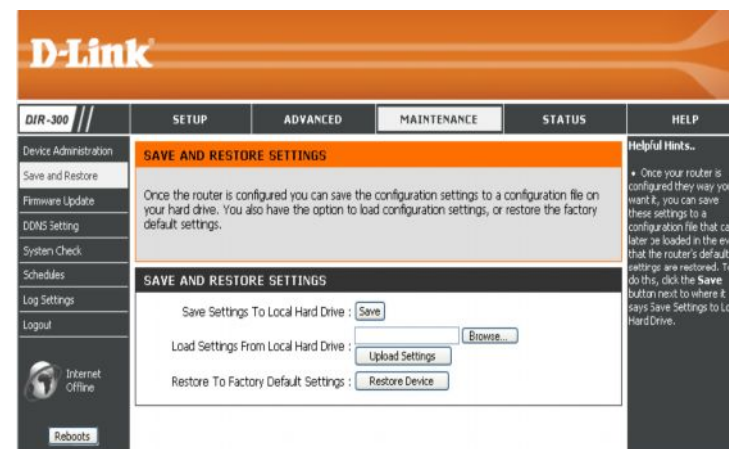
D-Link

DIR-300

SETUP | ADVANCED | MAINTENANCE | STATUS | HELP

Device Administration
Save and Restore
Firmware Update
DDNS Setting
System Check
Schedules
Log Settings
Logout

Internet Offline

Reboots

SAVE AND RESTORE SETTINGS

Once the router is configured you can save the configuration settings to a configuration file on your hard drive. You also have the option to load configuration settings, or restore the factory default settings.

SAVE AND RESTORE SETTINGS

Save Settings To Local Hard Drive : Save

Load Settings From Local Hard Drive : Browse... Upload Settings

Restore To Factory Default Settings : Restore Device

Helpful Hints..

• Once your router is configured they way yo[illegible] want it, you can save these settings to a configuration file that ca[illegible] later be loaded in the ev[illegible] that the router's default settings are restored. T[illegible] do ths, click the Save button next to where it says Save Settings to Lo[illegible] Hard Drive.